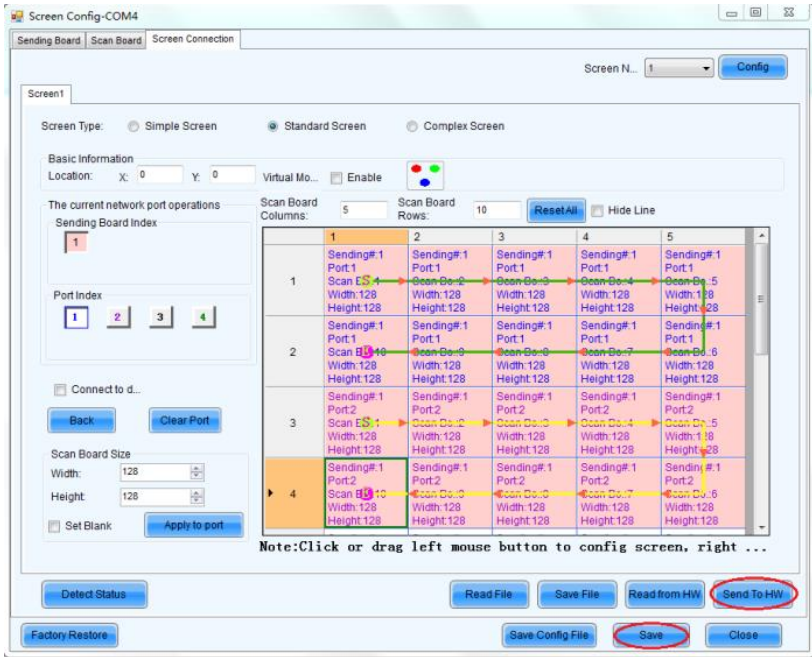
Screen Config-COM4

Sending Board | Scan Board | Screen Connection

Screen N... 1 Config

Screen1

Screen Type: Simple Screen Standard Screen Complex Screen

Basic Information
Location: X: 0 Y: 0 Virtual Mo... Enable

The current network port operations
Sending Board Index
1

Port Index
1 2 3 4

Connect to d...

Back Clear Port

Scan Board Size
Width: 128
Height: 128
Set Blank Apply to port

Scan Board Columns: 5 Scan Board Rows: 10 Reset All Hide Line

| | 1 | 2 | 3 | 4 | 5 |
|---|---|---|---|---|---|
| 1 | Sending#:1 Port:1 Scan B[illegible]:1 Width:128 Height:128 | Sending#:1 Port:1 Scan Bo..:2 Width:128 Height:128 | Sending#:1 Port:1 Scan Bo..:3 Width:128 Height:128 | Sending#:1 Port:1 Scan Bo..:4 Width:128 Height:128 | Sending#:1 Port:1 Scan Bo..:5 Width:128 Height:128 |
| 2 | Sending#:1 Port:1 Scan B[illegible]:10 Width:128 Height:128 | Sending#:1 Port:1 Scan Bo..:9 Width:128 Height:128 | Sending#:1 Port:1 Scan Bo..:8 Width:128 Height:128 | Sending#:1 Port:1 Scan Bo..:7 Width:128 Height:128 | Sending#:1 Port:1 Scan Bo..:6 Width:128 Height:128 |
| 3 | Sending#:1 Port:2 Scan B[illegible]:1 Width:128 Height:128 | Sending#:1 Port:2 Scan Bo..:2 Width:128 Height:128 | Sending#:1 Port:2 Scan Bo..:3 Width:128 Height:128 | Sending#:1 Port:2 Scan Bo..:4 Width:128 Height:128 | Sending#:1 Port:2 Scan Bo..:5 Width:128 Height:128 |
| 4 | Sending#:1 Port:2 Scan B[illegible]:10 Width:128 Height:128 | Sending#:1 Port:2 Scan Bo..:9 Width:128 Height:128 | Sending#:1 Port:2 Scan Bo..:8 Width:128 Height:128 | Sending#:1 Port:2 Scan Bo..:7 Width:128 Height:128 | Sending#:1 Port:2 Scan Bo..:6 Width:128 Height:128 |

Note:Click or drag left mouse button to config screen, right ...

Detect Status Read File Save File Read from HW Send To HW

Factory Restore Save Config File Save Close